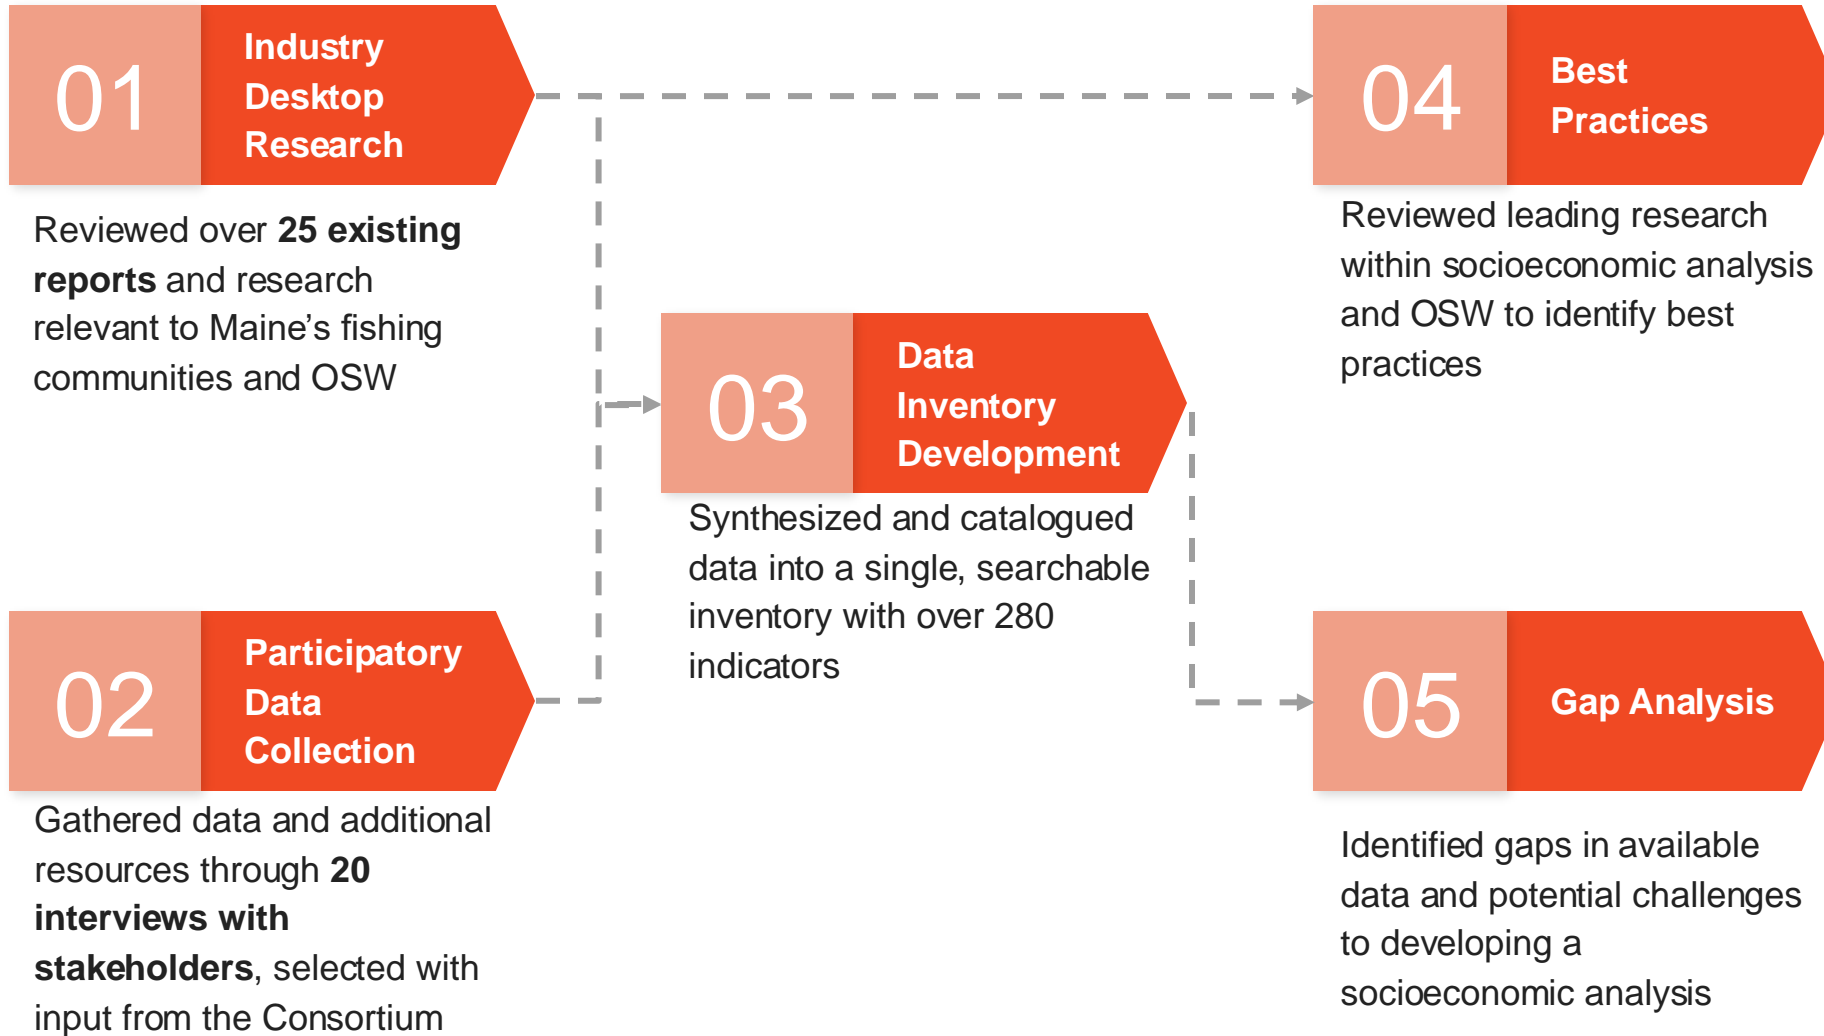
01 Industry Desktop Research

Reviewed over **25 existing reports** and research relevant to Maine's fishing communities and OSW

02 Participatory Data Collection

Gathered data and additional resources through **20 interviews with stakeholders**, selected with input from the Consortium

03 Data Inventory Development

Synthesized and catalogued data into a single, searchable inventory with over 280 indicators

04 Best Practices

Reviewed leading research within socioeconomic analysis and OSW to identify best practices

05 Gap Analysis

Identified gaps in available data and potential challenges to developing a socioeconomic analysis